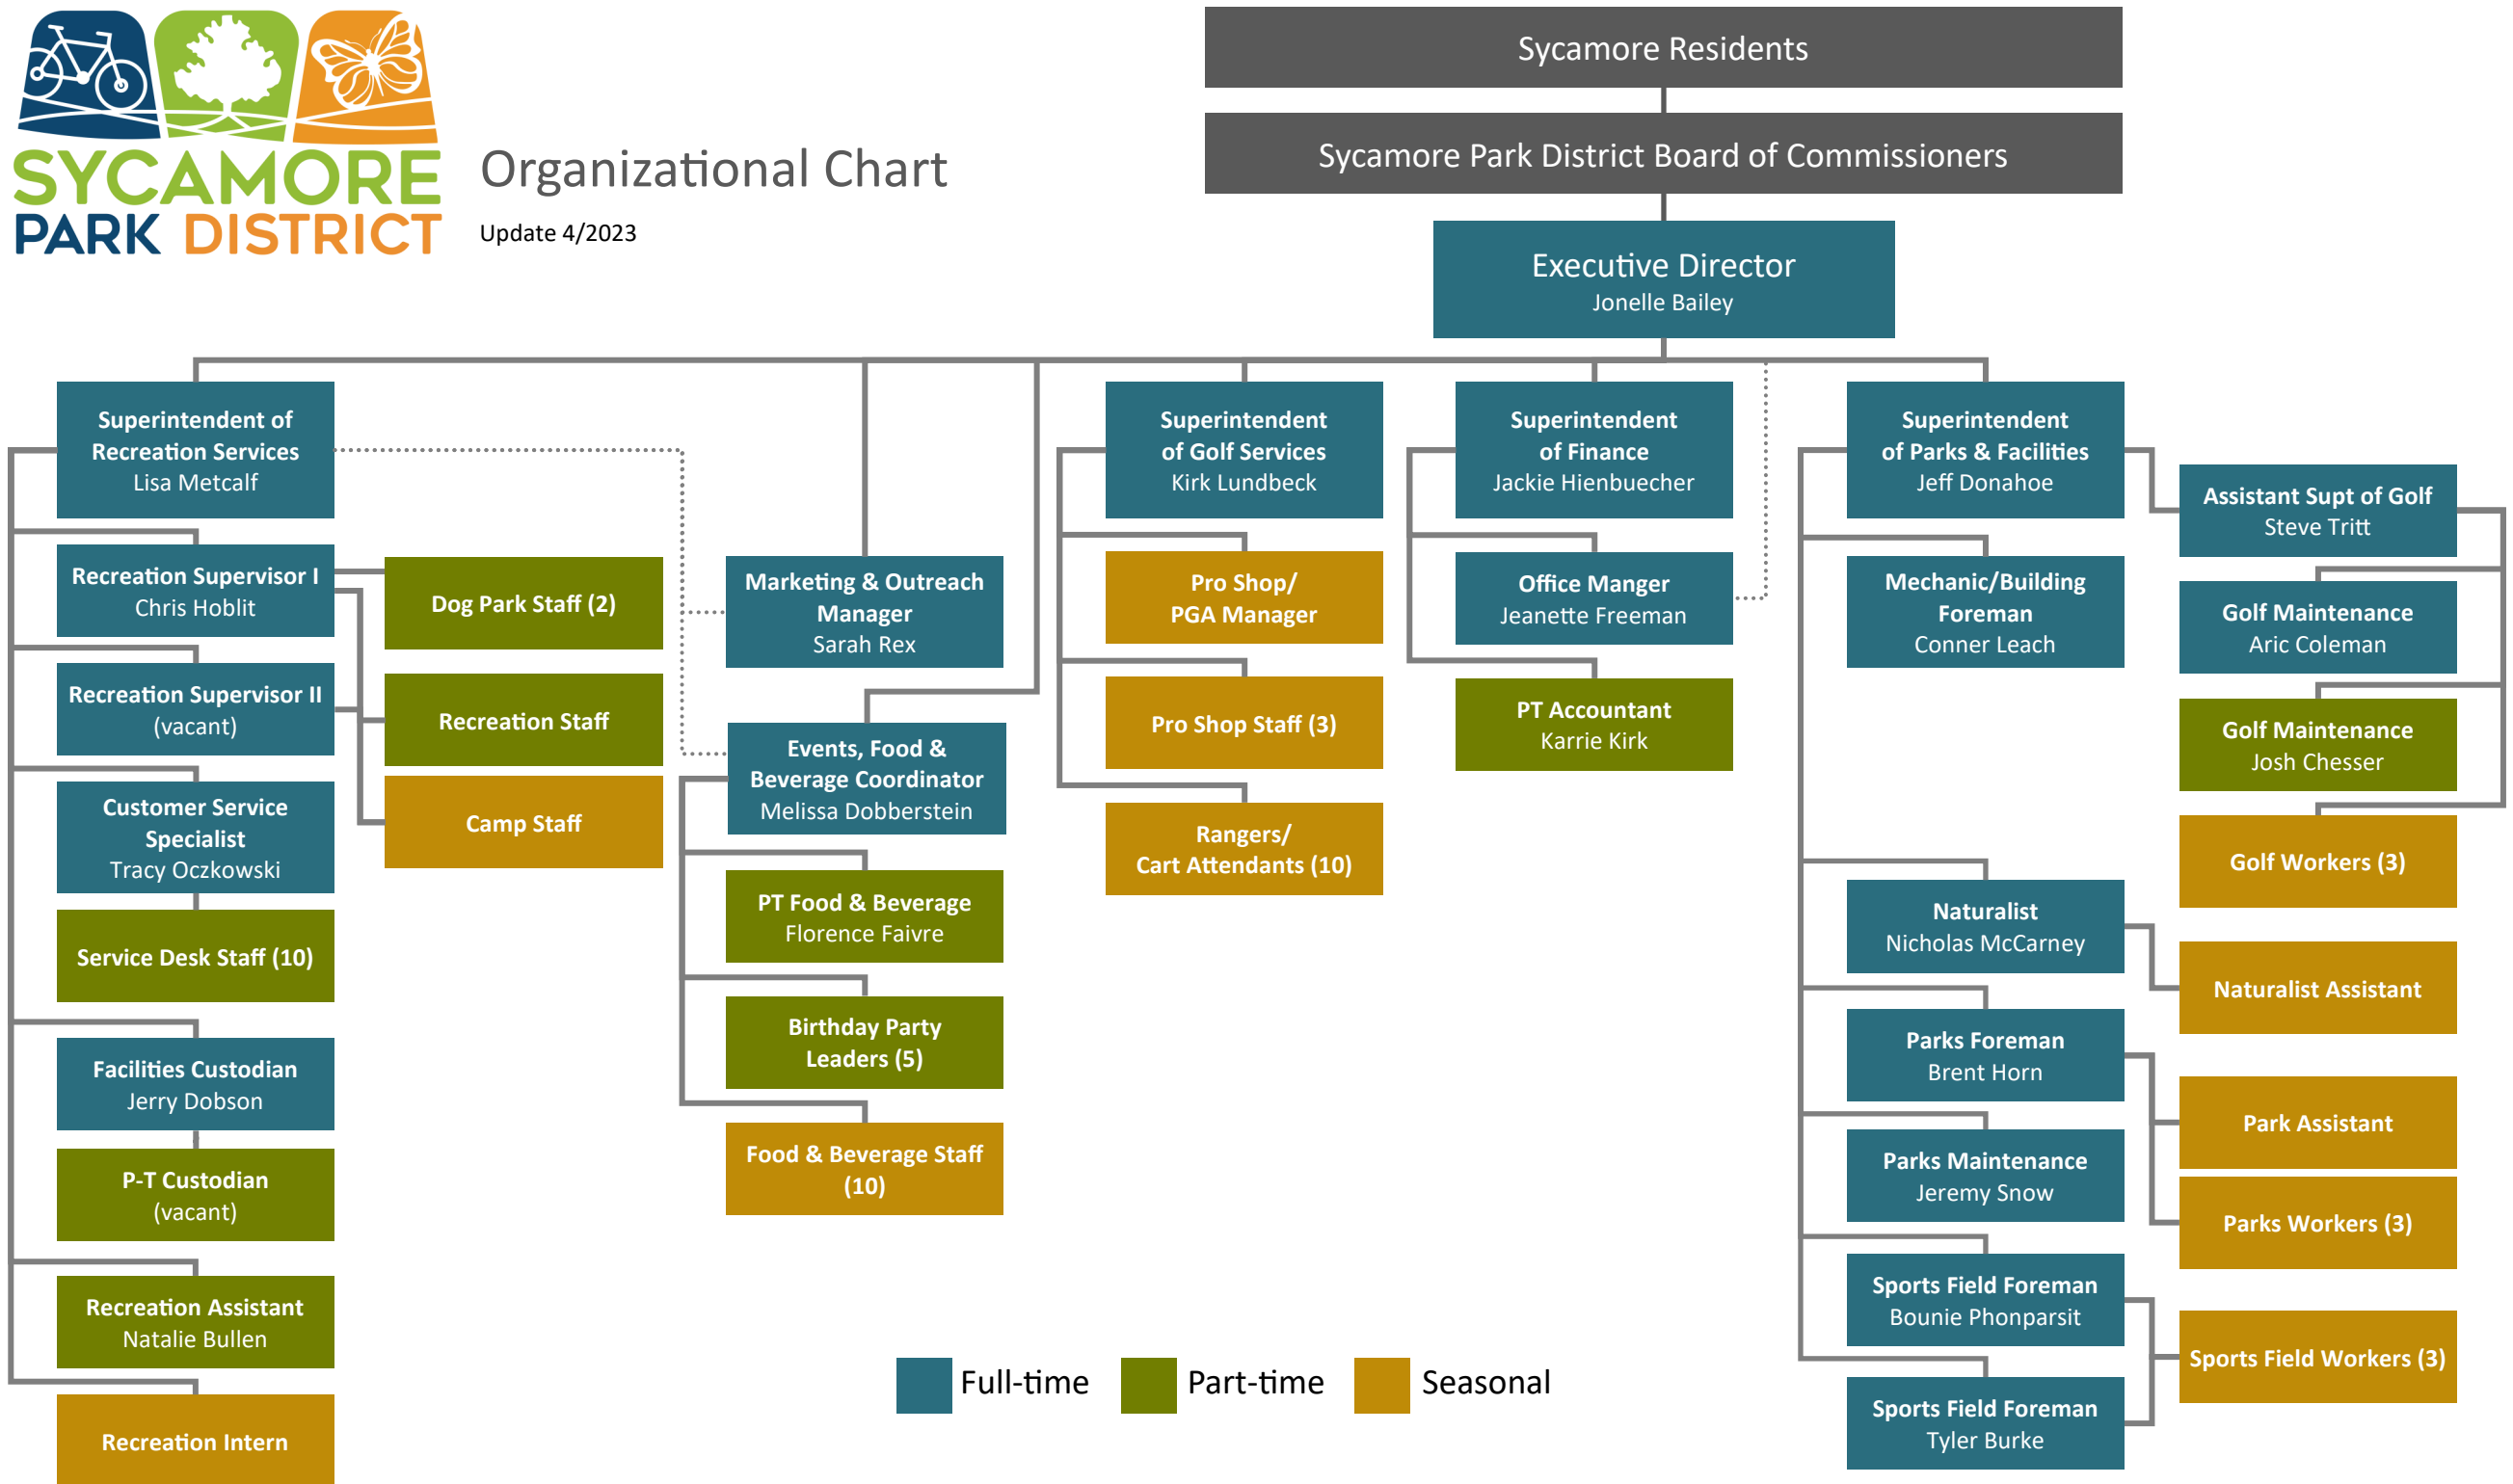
SYCAMORE PARK DISTRICT

Organizational Chart

Update 4/2023

Sycamore Residents

Sycamore Park District Board of Commissioners

Executive Director
Jonelle Bailey

Superintendent of Recreation Services
Lisa Metcalf

Recreation Supervisor I
Chris Hoblit

Recreation Supervisor II
(vacant)

Customer Service Specialist
Tracy Oczkowski

Service Desk Staff (10)

Facilities Custodian
Jerry Dobson

P-T Custodian
(vacant)

Recreation Assistant
Natalie Bullen

Recreation Intern

Dog Park Staff (2)

Recreation Staff

Camp Staff

Marketing & Outreach Manager
Sarah Rex

Events, Food & Beverage Coordinator
Melissa Dobberstein

PT Food & Beverage
Florence Faivre

Birthday Party Leaders (5)

Food & Beverage Staff (10)

Superintendent of Golf Services
Kirk Lundbeck

Pro Shop/ PGA Manager

Pro Shop Staff (3)

Rangers/ Cart Attendants (10)

Superintendent of Finance
Jackie Hienbuecher

Office Manger
Jeanette Freeman

PT Accountant
Karrie Kirk

Superintendent of Parks & Facilities
Jeff Donahoe

Mechanic/Building Foreman
Conner Leach

Naturalist
Nicholas McCarney

Parks Foreman
Brent Horn

Parks Maintenance
Jeremy Snow

Sports Field Foreman
Bounie Phonparsit

Sports Field Foreman
Tyler Burke

Assistant Supt of Golf
Steve Tritt

Golf Maintenance
Aric Coleman

Golf Maintenance
Josh Chesser

Golf Workers (3)

Naturalist Assistant

Park Assistant

Parks Workers (3)

Sports Field Workers (3)

Full-time Part-time Seasonal